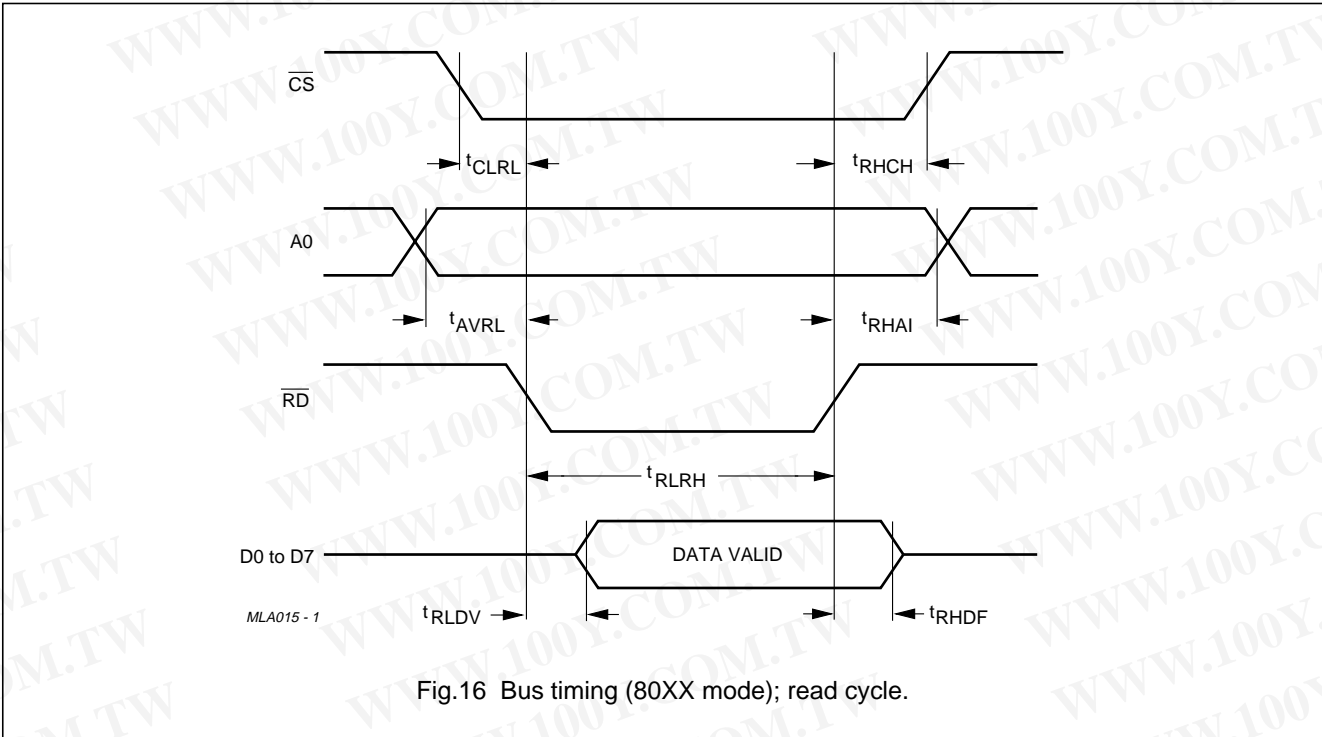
$\overline{CS}$

$t_{CLRL}$

$t_{RHCH}$

A0

$t_{AVRL}$

$t_{RHAI}$

$\overline{RD}$

$t_{RLRH}$

D0 to D7

DATA VALID

MLA015 - 1

$t_{RLDV}$

$t_{RHDF}$

Fig.16 Bus timing (80XX mode); read cycle.

WWW.100Y.COM.TW